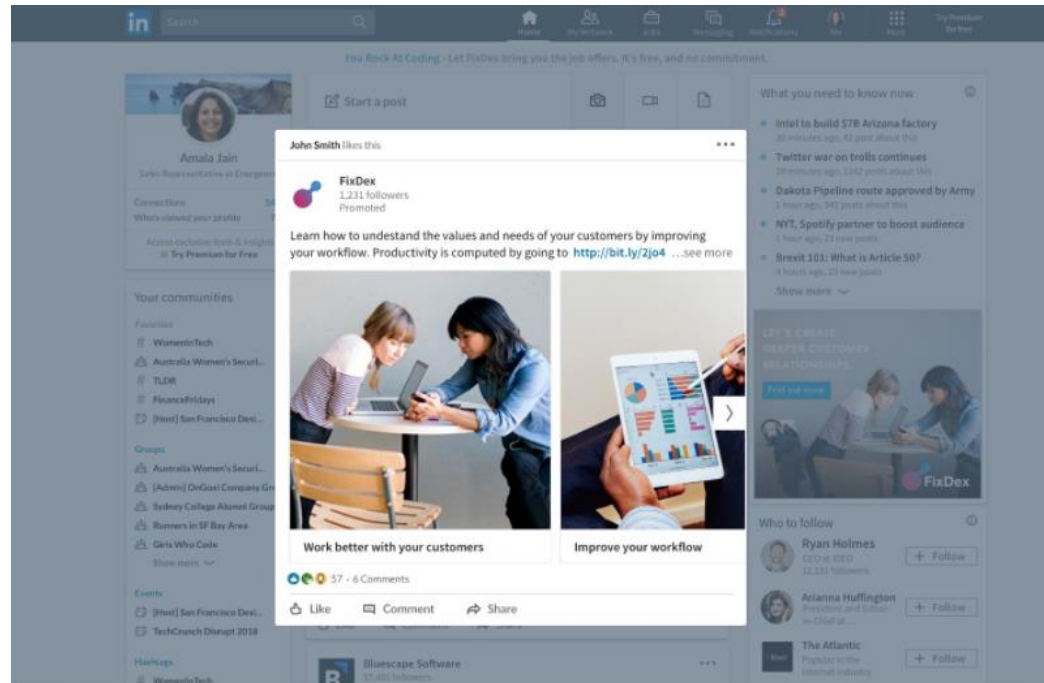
in Search

Home My Network Jobs Messaging Notifications Me Work Try Premium for free

You Rock At Coding - Let FixDex bring you the job offers. It's free, and no commitment.

Amala Jain
Sales Representative at Evergreen

Connections
Who's viewed your profile

Access exclusive tools & insights
Try Premium for Free

Your communities
Favorites
WomenInTech
Australia Women's Securi...
TLDR
FinanceFridays
[Host] San Francisco Desi...
Groups
Australia Women's Securi...
[Admin] OnGoal Company Gr...
Sydney College Alumni Group
Runners in SF Bay Area
Girls Who Code
Show more
Events
[Host] San Francisco Desi...
TechCrunch Disrupt 2018
Hashtags
WomenInTech

Start a post

John Smith likes this

FixDex
1,231 followers
Promoted

Learn how to undestand the values and needs of your customers by improving your workflow. Productivity is computed by going to http://bit.ly/2jo4 ...see more

Work better with your customers

Improve your workflow

57 · 6 Comments

Like Comment Share

Bluescape Software
37,401 followers

What you need to know now
Intel to build $7B Arizona factory
Twitter war on trolls continues
Dakota Pipeline route approved by Army
NYT, Spotify partner to boost audience
Brexit 101: What is Article 50?
Show more

LET'S CREATE BETTER CUSTOMER RELATIONSHIPS
Find out more
FixDex

Who to follow
Ryan Holmes
CEO at IDEO
+ Follow
Arianna Huffington
President and Editor in Chief at
+ Follow
The Atlantic
Popular in the internet industry
+ Follow